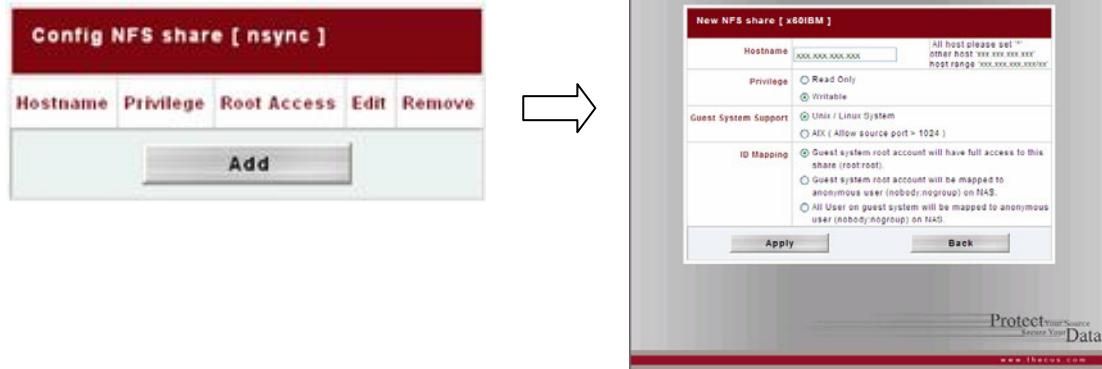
Config NFS share [ nsync ]

| Hostname | Privilege | Root Access | Edit | Remove |
|---|---|---|---|---|

Add

New NFS share [ x60IBM ]

Hostname xxx.xxx.xxx.xxx All host please set "*" other host 'xxx.xxx.xxx.xxx' host range 'xxx.xxx.xxx.xxx/xx'

Privilege Read Only Writable

Guest System Support Unix / Linux System AIX ( Allow source port > 1024 )

ID Mapping Guest system root account will have full access to this share (root:root). Guest system root account will be mapped to anonymous user (nobody:nogroup) on NAS. All User on guest system will be mapped to anonymous user (nobody:nogroup) on NAS.

Apply Back

Protect Your Source Secure Your Data

www.thecus.com